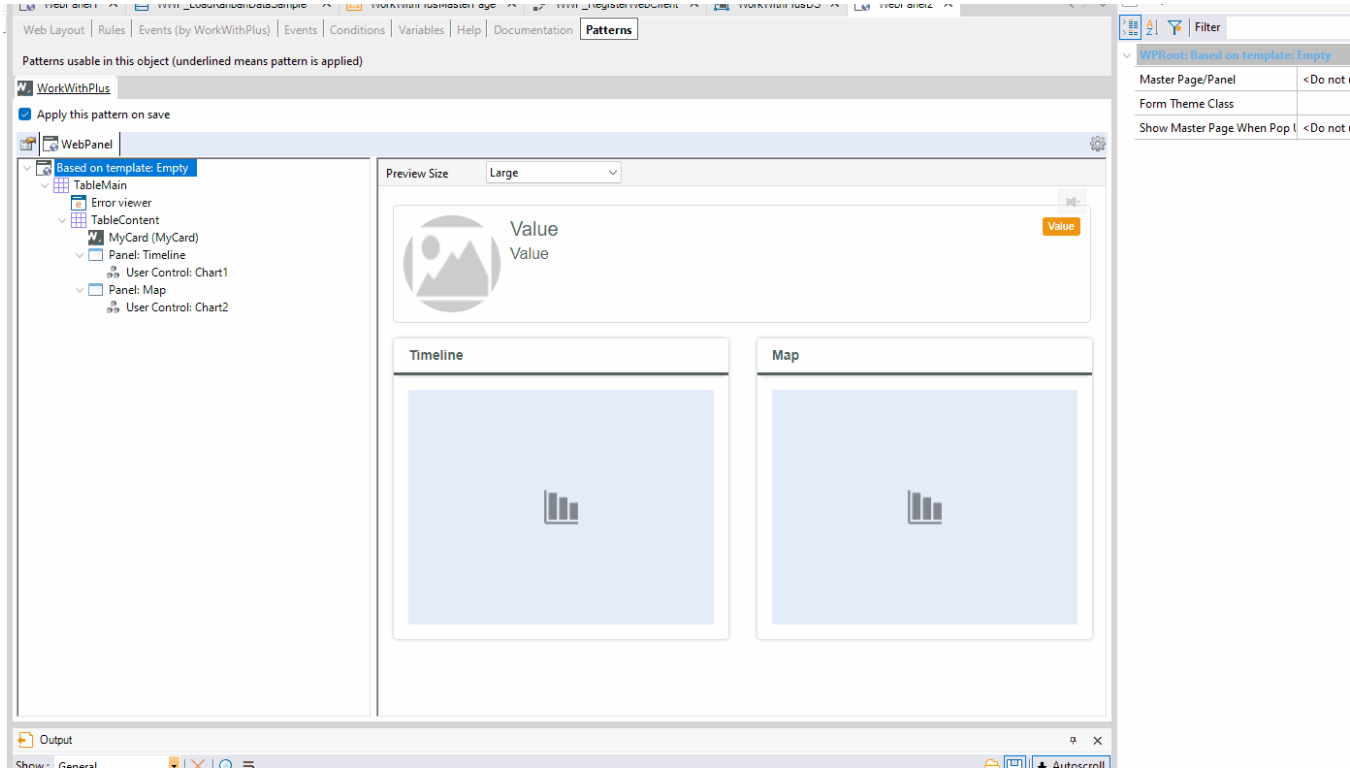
WebPanel1 × WWP_LoadKanbanDataSample × WorkWithPlusMasterPage × WWP_RegisterWebClient × WorkWithPlusDS × WebPanel2 ×

Web Layout | Rules | Events (by WorkWithPlus) | Events | Conditions | Variables | Help | Documentation | Patterns

Patterns usable in this object (underlined means pattern is applied)

WorkWithPlus

Apply this pattern on save

WebPanel

Based on template: Empty
TableMain
Error viewer
TableContent
MyCard (MyCard)
Panel: Timeline
User Control: Chart1
Panel: Map
User Control: Chart2

Preview Size Large

Value
Value
Value

Timeline

Map

Output

Show: General

Autoscroll

Filter

WPRoot: Based on template: Empty

| Master Page/Panel | <Do not |
|---|---|
| Form Theme Class | |
| Show Master Page When Pop U | <Do not |